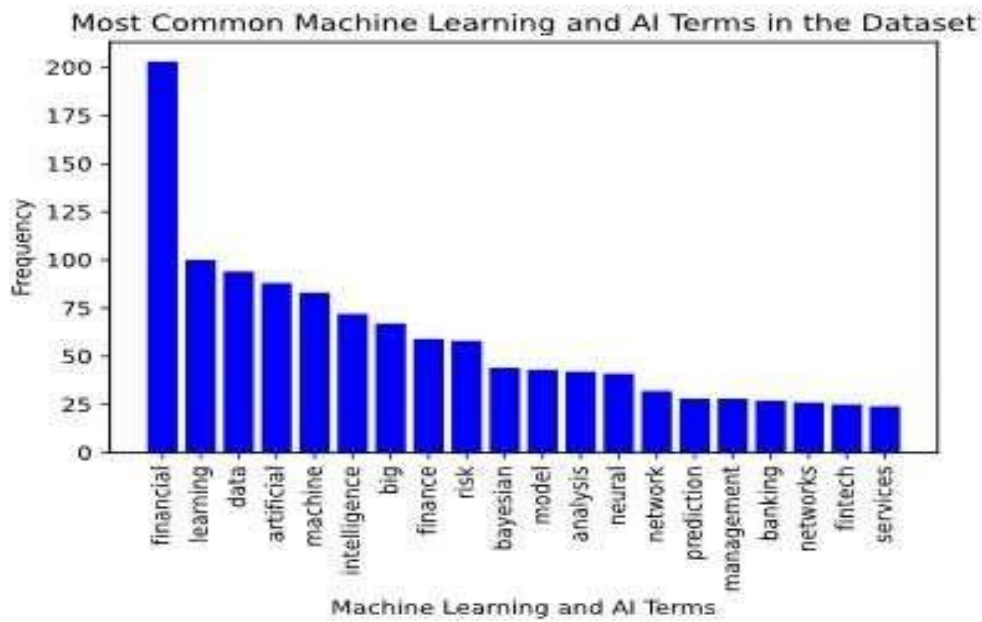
Most Common Machine Learning and AI Terms in the Dataset

Frequency

200
175
150
125
100
75
50
25
0

financial
learning
data
artificial
machine
intelligence
big
finance
risk
bayesian
model
analysis
neural
network
prediction
management
banking
networks
fintech
services

Machine Learning and AI Terms